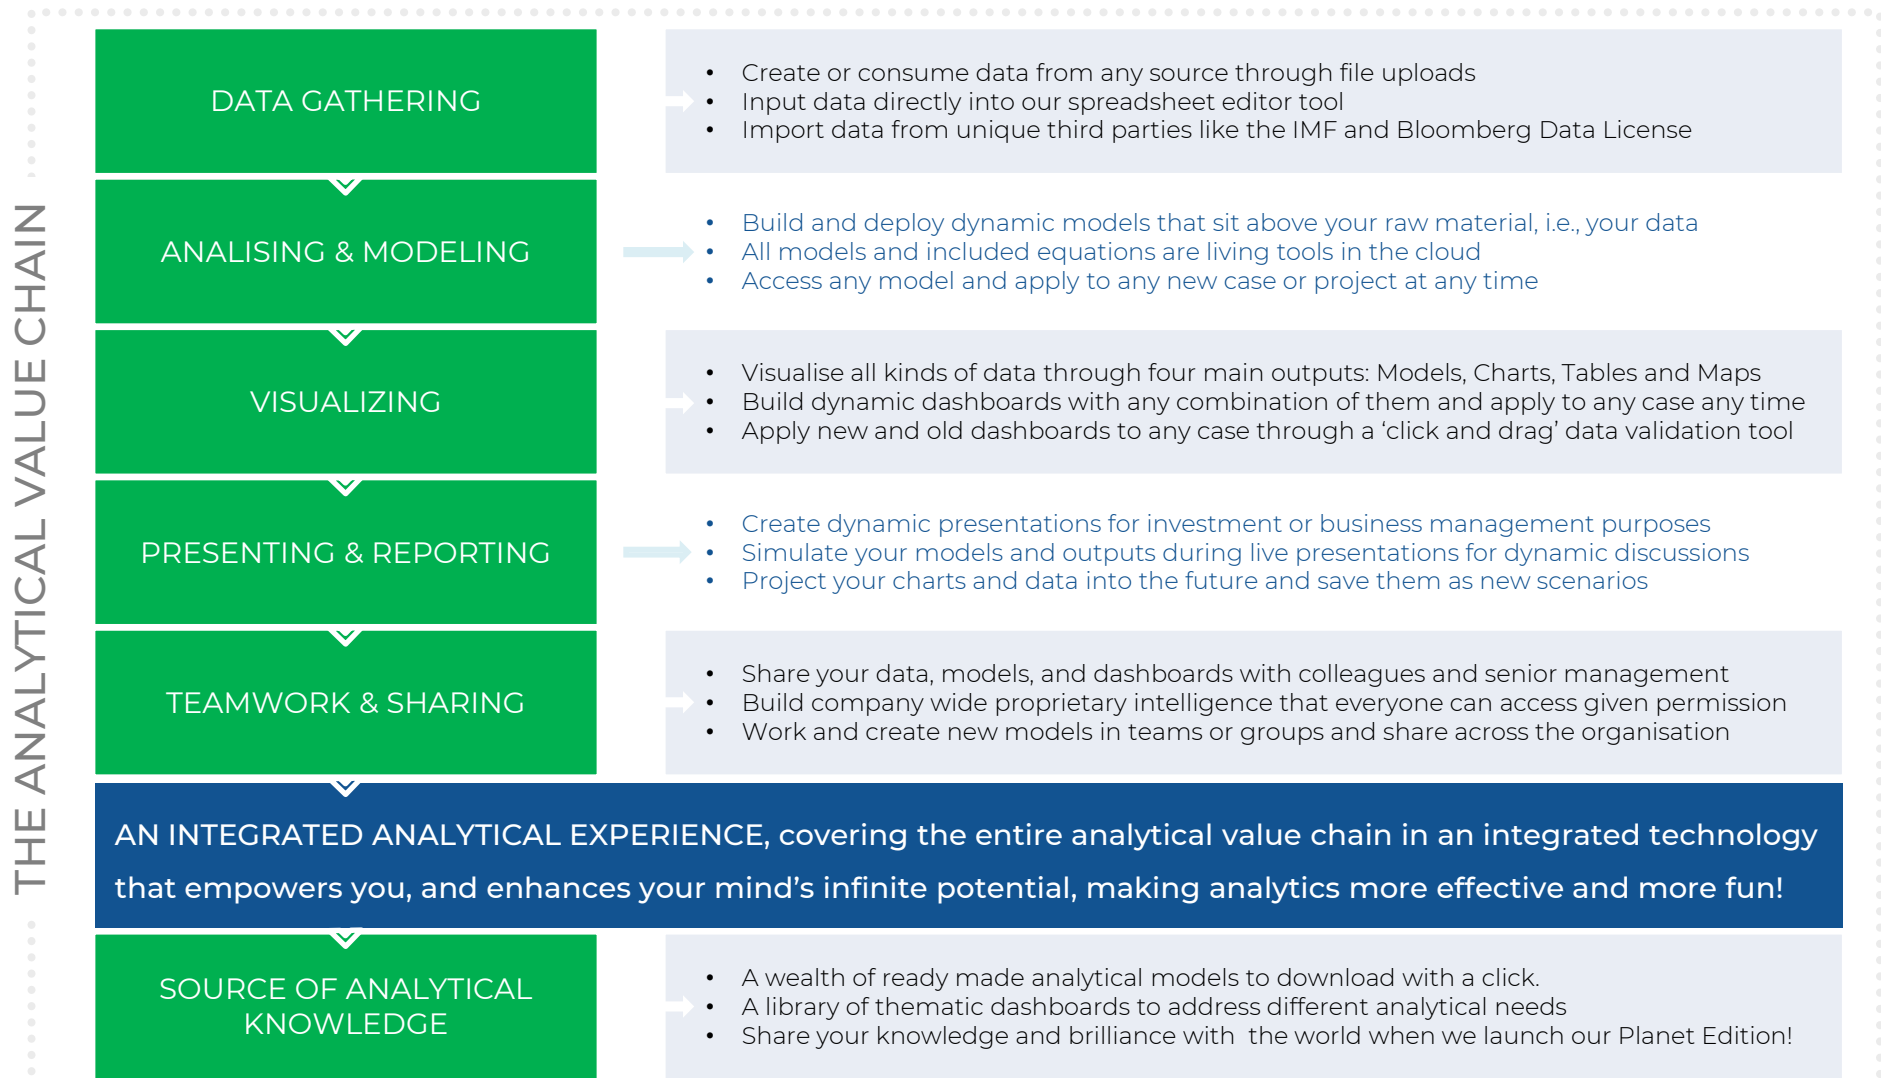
THE ANALYTICAL VALUE CHAIN

DATA GATHERING

- Create or consume data from any source through file uploads
- Input data directly into our spreadsheet editor tool
- Import data from unique third parties like the IMF and Bloomberg Data License

ANALISING & MODELING

- Build and deploy dynamic models that sit above your raw material, i.e., your data
- All models and included equations are living tools in the cloud
- Access any model and apply to any new case or project at any time

VISUALIZING

- Visualise all kinds of data through four main outputs: Models, Charts, Tables and Maps
- Build dynamic dashboards with any combination of them and apply to any case any time
- Apply new and old dashboards to any case through a 'click and drag' data validation tool

PRESENTING & REPORTING

- Create dynamic presentations for investment or business management purposes
- Simulate your models and outputs during live presentations for dynamic discussions
- Project your charts and data into the future and save them as new scenarios

TEAMWORK & SHARING

- Share your data, models, and dashboards with colleagues and senior management
- Build company wide proprietary intelligence that everyone can access given permission
- Work and create new models in teams or groups and share across the organisation

AN INTEGRATED ANALYTICAL EXPERIENCE, covering the entire analytical value chain in an integrated technology that empowers you, and enhances your mind's infinite potential, making analytics more effective and more fun!

SOURCE OF ANALYTICAL KNOWLEDGE

- A wealth of ready made analytical models to download with a click.
- A library of thematic dashboards to address different analytical needs
- Share your knowledge and brilliance with the world when we launch our Planet Edition!